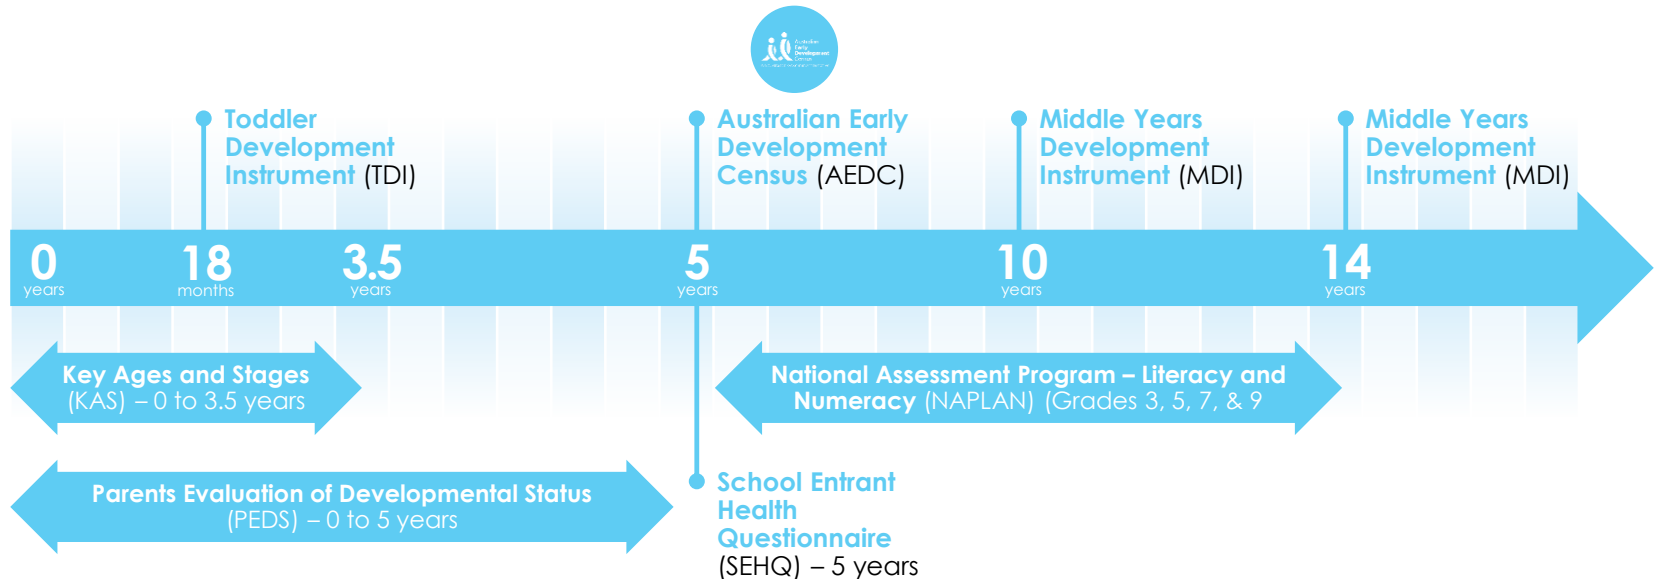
Australian Early Development Census

Toddler Development Instrument (TDI)

Australian Early Development Census (AEDC)

Middle Years Development Instrument (MDI)

Middle Years Development Instrument (MDI)

0 years

18 months

3.5 years

5 years

10 years

14 years

Key Ages and Stages (KAS) – 0 to 3.5 years

National Assessment Program – Literacy and Numeracy (NAPLAN) (Grades 3, 5, 7, & 9

Parents Evaluation of Developmental Status (PEDS) – 0 to 5 years

School Entrant Health Questionnaire (SEHQ) – 5 years